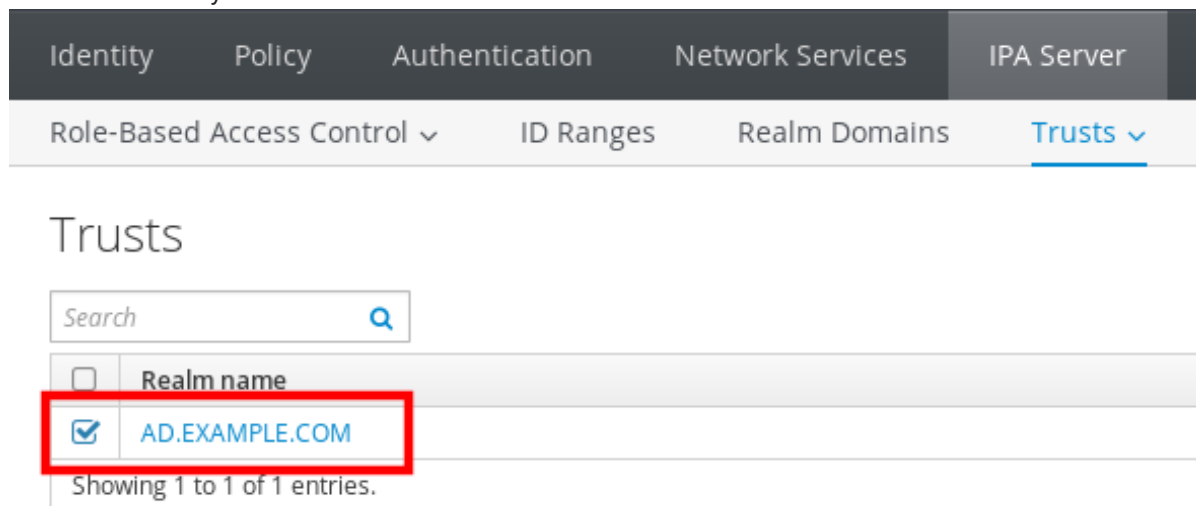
Identity Policy Authentication Network Services IPA Server

Role-Based Access Control ⌄ ID Ranges Realm Domains Trusts ⌄

Trusts

Search

| | Realm name |
|---|---|
| ☑ | AD.EXAMPLE.COM |

Showing 1 to 1 of 1 entries.